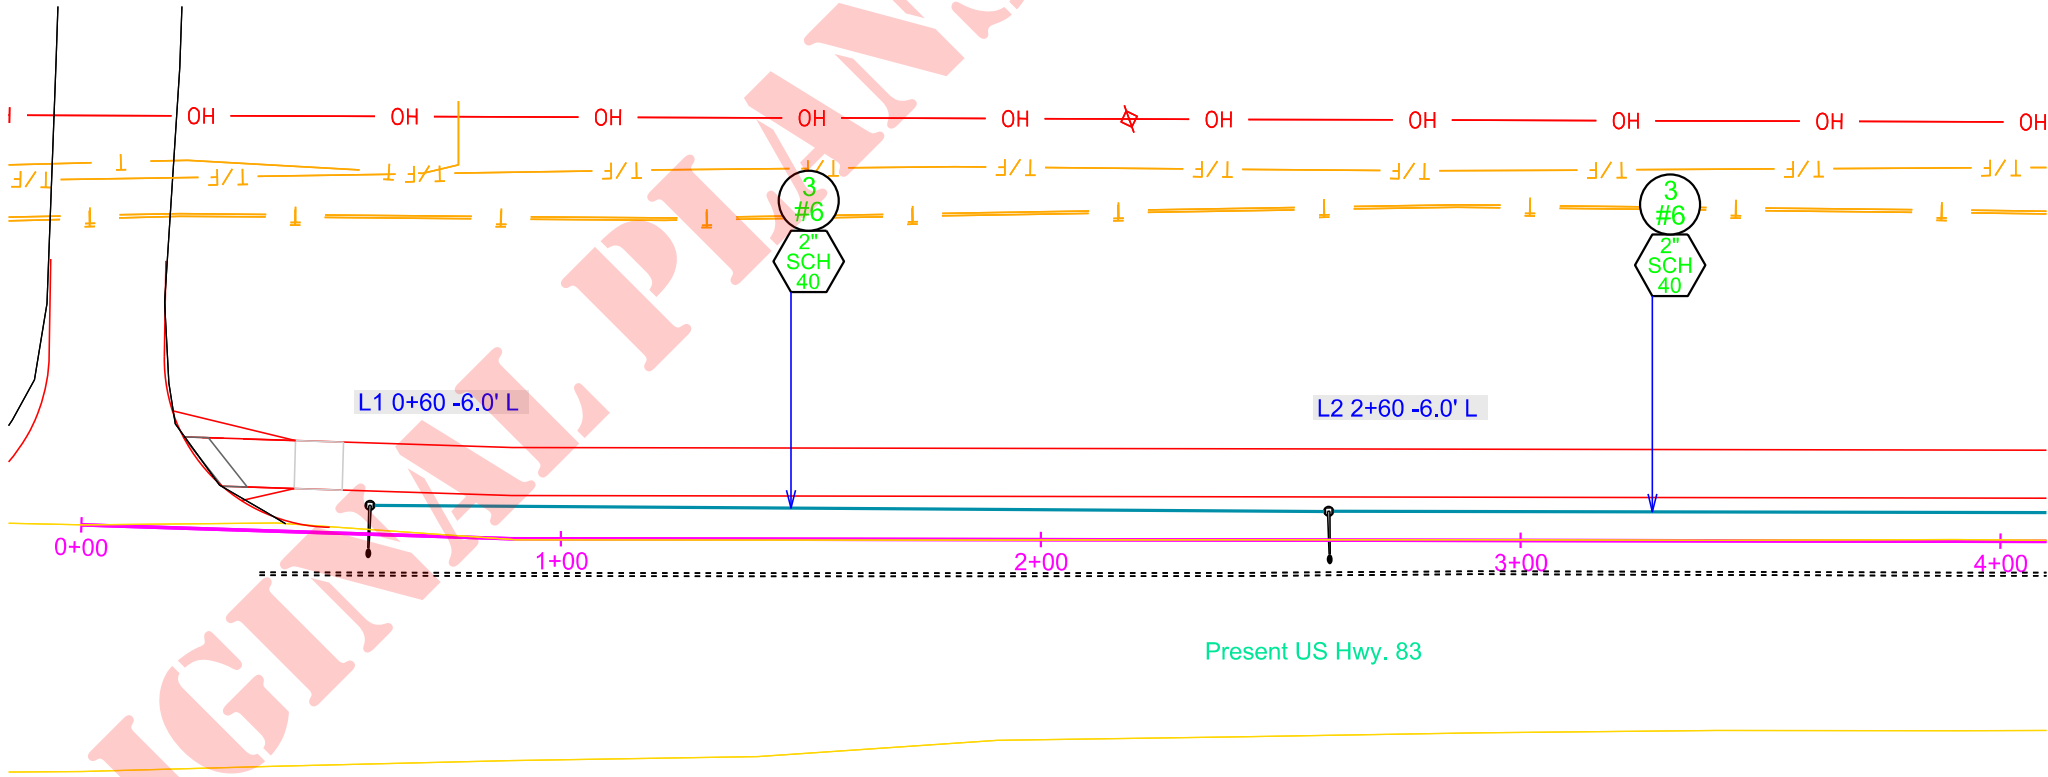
OH OH OH OH OH OH OH OH OH OH

T/F T T/F T T/F T/F T/F T/F T/F T/F T/F T/F T/F T/F

3
#6

2"
SCH
40

3
#6

2"
SCH
40

L1 0+60 -6.0' L

L2 2+60 -6.0' L

0+00
1+00
2+00
3+00
4+00

Present US Hwy. 83

ORIGINAL PLANS